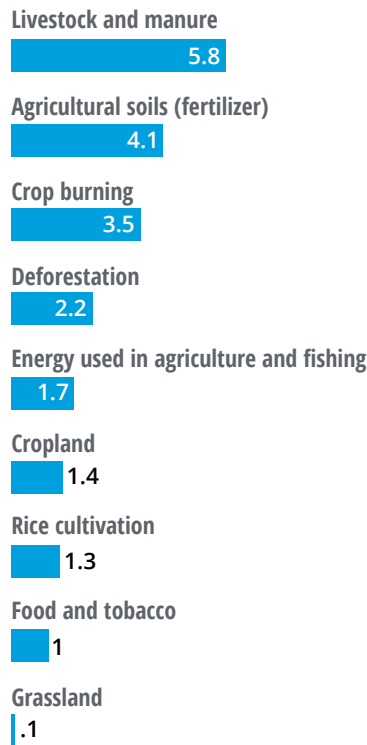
Livestock and manure
5.8

Agricultural soils (fertilizer)
4.1

Crop burning
3.5

Deforestation
2.2

Energy used in agriculture and fishing
1.7

Cropland
1.4

Rice cultivation
1.3

Food and tobacco
1

Grassland
.1